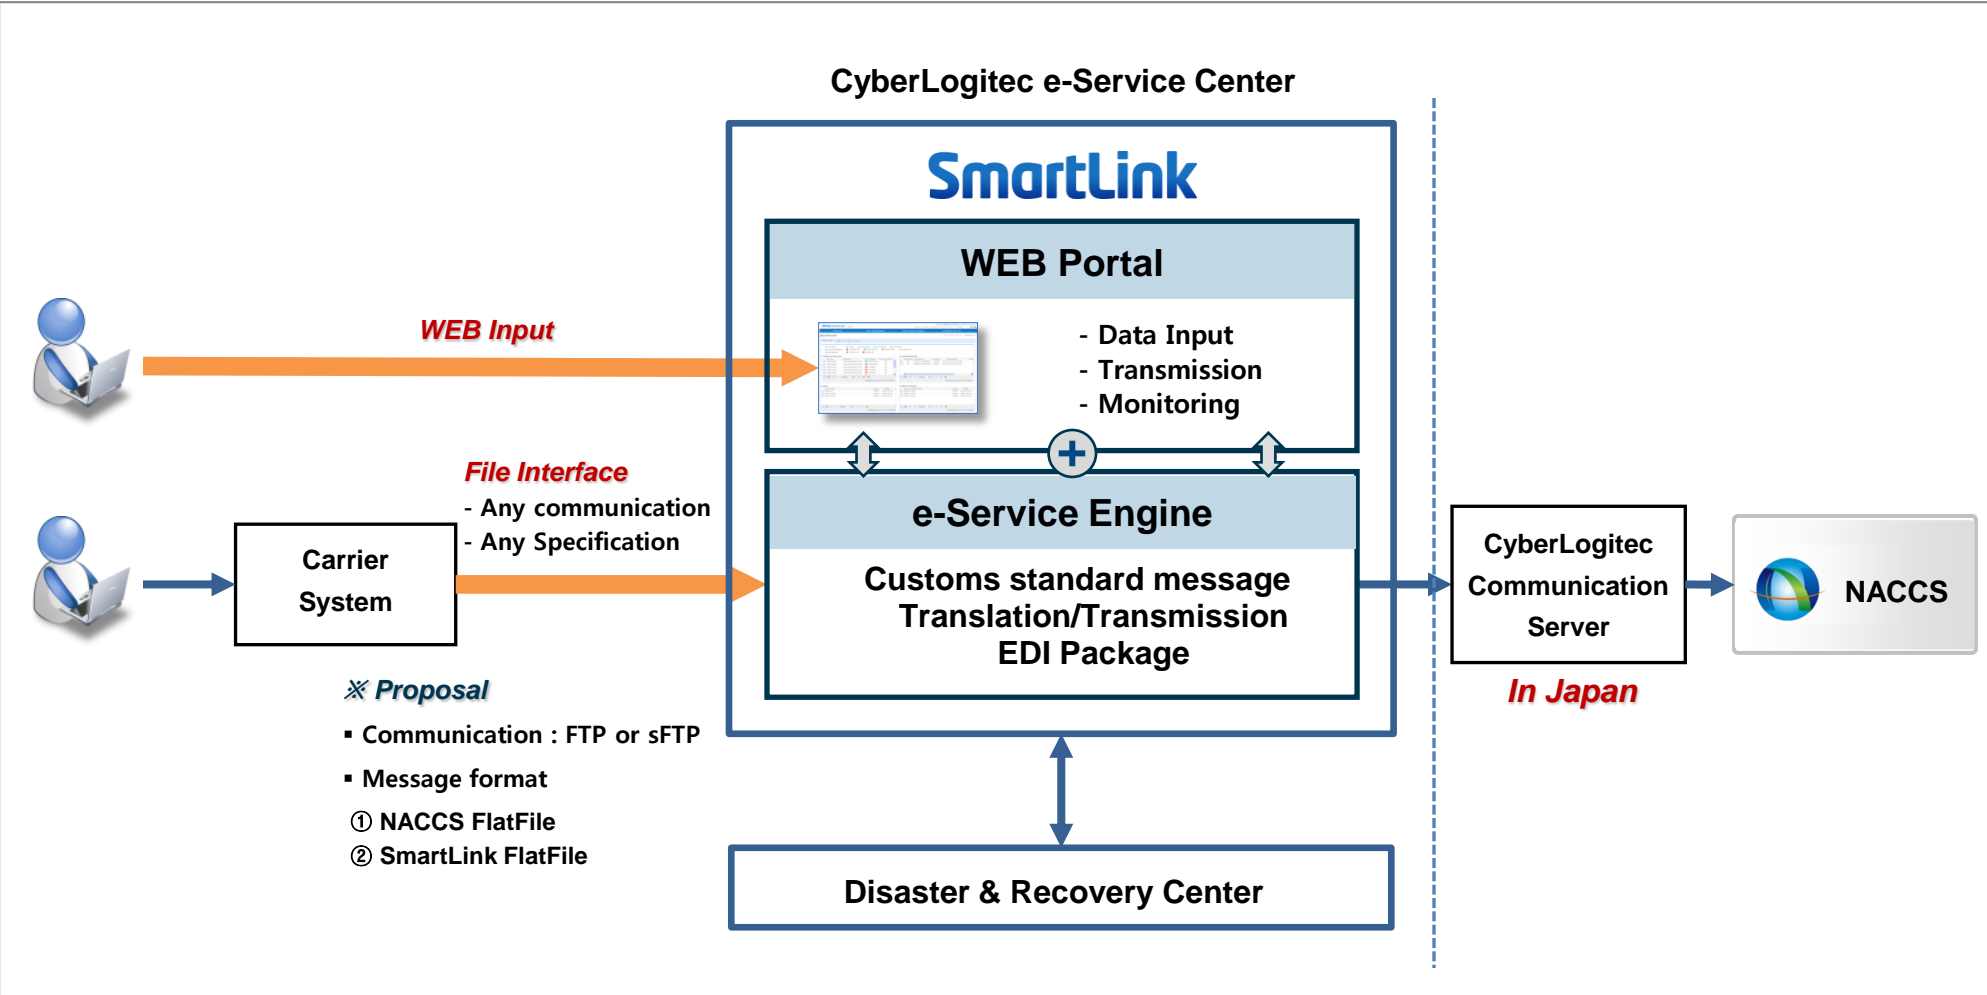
CyberLogitec e-Service Center

SmartLink

WEB Portal

- Data Input
- Transmission
- Monitoring

WEB Input

File Interface
- Any communication
- Any Specification

Carrier System

e-Service Engine

Customs standard message Translation/Transmission EDI Package

CyberLogitec Communication Server

NACCS

In Japan

※ Proposal
▪ Communication : FTP or sFTP
▪ Message format
① NACCS FlatFile
② SmartLink FlatFile

Disaster & Recovery Center